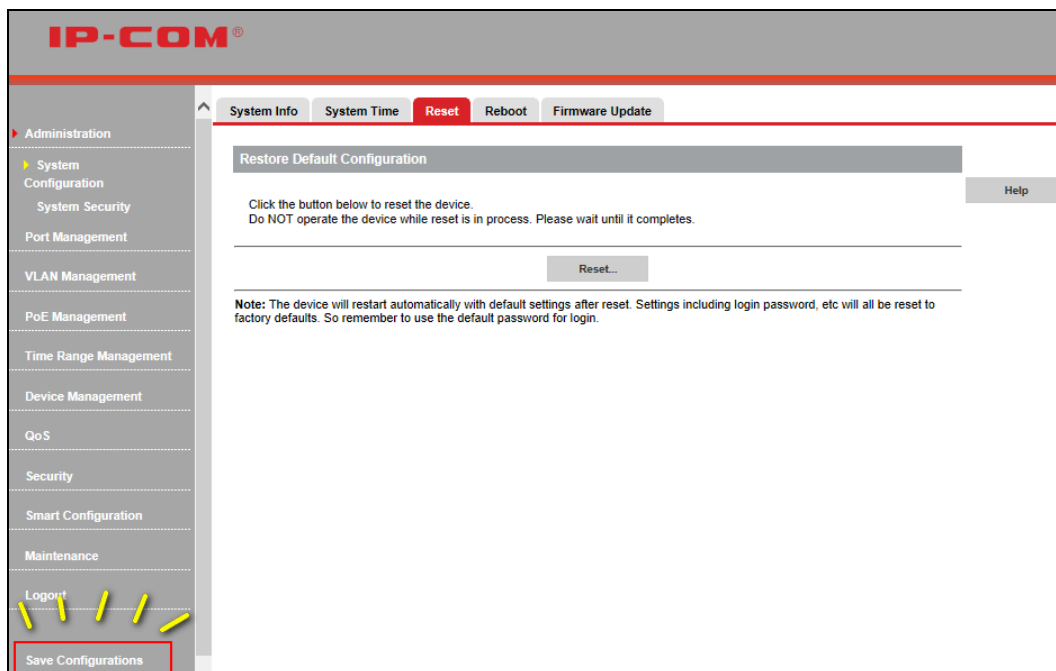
IP-COM®

Administration
System Configuration
System Security
Port Management
VLAN Management
PoE Management
Time Range Management
Device Management
QoS
Security
Smart Configuration
Maintenance
Logout
Save Configurations

System Info | System Time | Reset | Reboot | Firmware Update

Restore Default Configuration

Help

Click the button below to reset the device.
Do NOT operate the device while reset is in process. Please wait until it completes.

Reset...

Note: The device will restart automatically with default settings after reset. Settings including login password, etc will all be reset to factory defaults. So remember to use the default password for login.